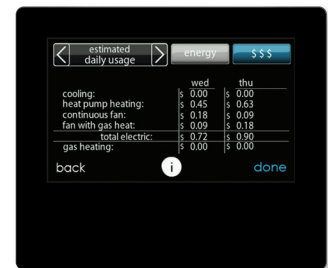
estimated daily usage

energy

$ $ $

| | wed | thu |
|---|---|---|
| cooling: | $ 0.00 | $ 0.00 |
| heat pump heating: | $ 0.45 | $ 0.63 |
| continuous fan: | $ 0.18 | $ 0.09 |
| fan with gas heat: | $ 0.09 | $ 0.18 |
| total electric: | $ 0.72 | $ 0.90 |
| gas heating: | $ 0.00 | $ 0.00 |

back

i

done